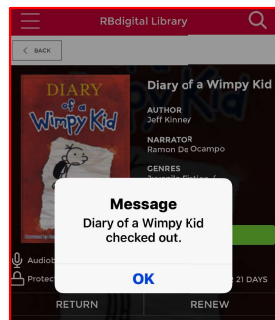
RBdigital Library

BACK

DIARY of a Wimpy Kid

Diary of a Wimpy Kid

AUTHOR
Jeff Kinney

NARRATOR
Ramon De Ocampo

GENRES
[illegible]

Message
Diary of a Wimpy Kid checked out.

OK

Audiob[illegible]

Protec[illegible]

21 DAYS

RETURN

RENEW